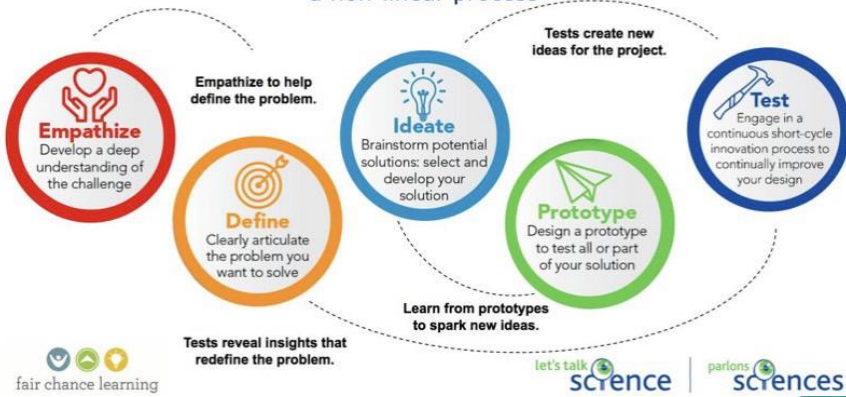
Tests create new ideas for the project.

Empathize to help define the problem.

Empathize
Develop a deep understanding of the challenge

Ideate
Brainstorm potential solutions: select and develop your solution

Test
Engage in a continuous short-cycle innovation process to continually improve your design

Define
Clearly articulate the problem you want to solve

Prototype
Design a prototype to test all or part of your solution

Learn from prototypes to spark new ideas.

Tests reveal insights that redefine the problem.

fair chance learning

let's talk science | parlons sciences